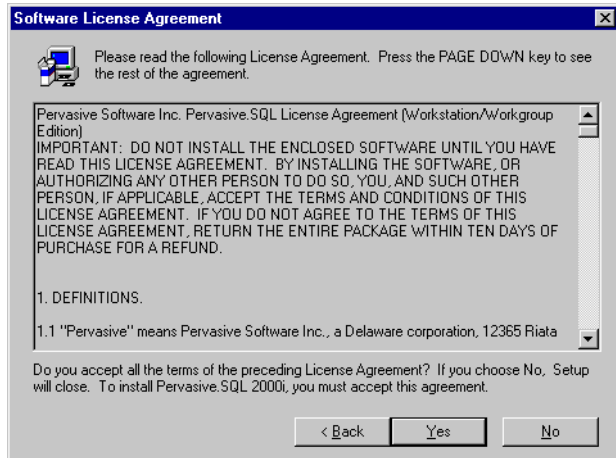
Software License Agreement

Please read the following License Agreement. Press the PAGE DOWN key to see the rest of the agreement.

Pervasive Software Inc. Pervasive.SQL License Agreement (Workstation/Workgroup Edition)
IMPORTANT: DO NOT INSTALL THE ENCLOSED SOFTWARE UNTIL YOU HAVE READ THIS LICENSE AGREEMENT. BY INSTALLING THE SOFTWARE, OR AUTHORIZING ANY OTHER PERSON TO DO SO, YOU, AND SUCH OTHER PERSON, IF APPLICABLE, ACCEPT THE TERMS AND CONDITIONS OF THIS LICENSE AGREEMENT. IF YOU DO NOT AGREE TO THE TERMS OF THIS LICENSE AGREEMENT, RETURN THE ENTIRE PACKAGE WITHIN TEN DAYS OF PURCHASE FOR A REFUND.

1. DEFINITIONS.

1.1 "Pervasive" means Pervasive Software Inc., a Delaware corporation, 12365 Riata

Do you accept all the terms of the preceding License Agreement? If you choose No, Setup will close. To install Pervasive.SQL 2000i, you must accept this agreement.

< Back Yes No